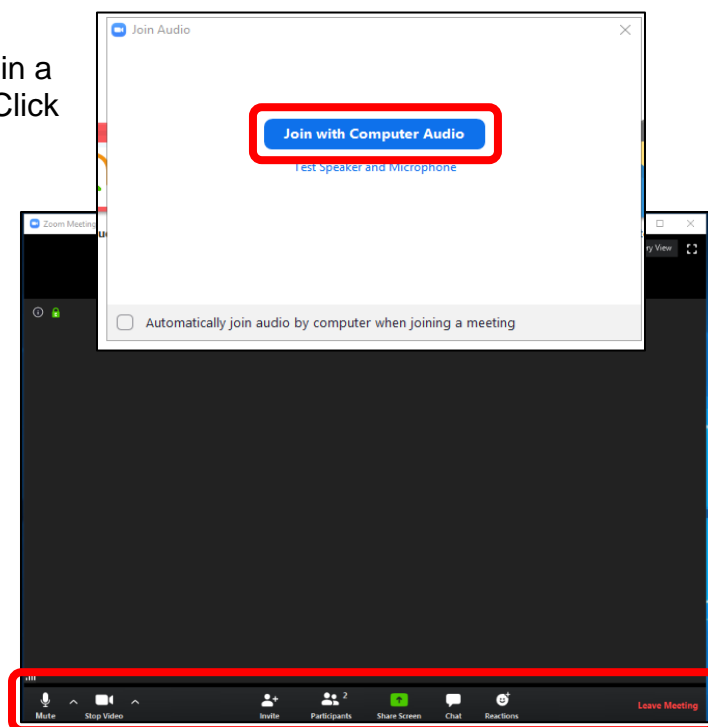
in a
Click

Join Audio

Join with Computer Audio

Test Speaker and Microphone

Automatically join audio by computer when joining a meeting

Zoom Meeting

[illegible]y View

Mute

Stop Video

Invite

Participants 2

Share Screen

Chat

Reactions

Leave Meeting